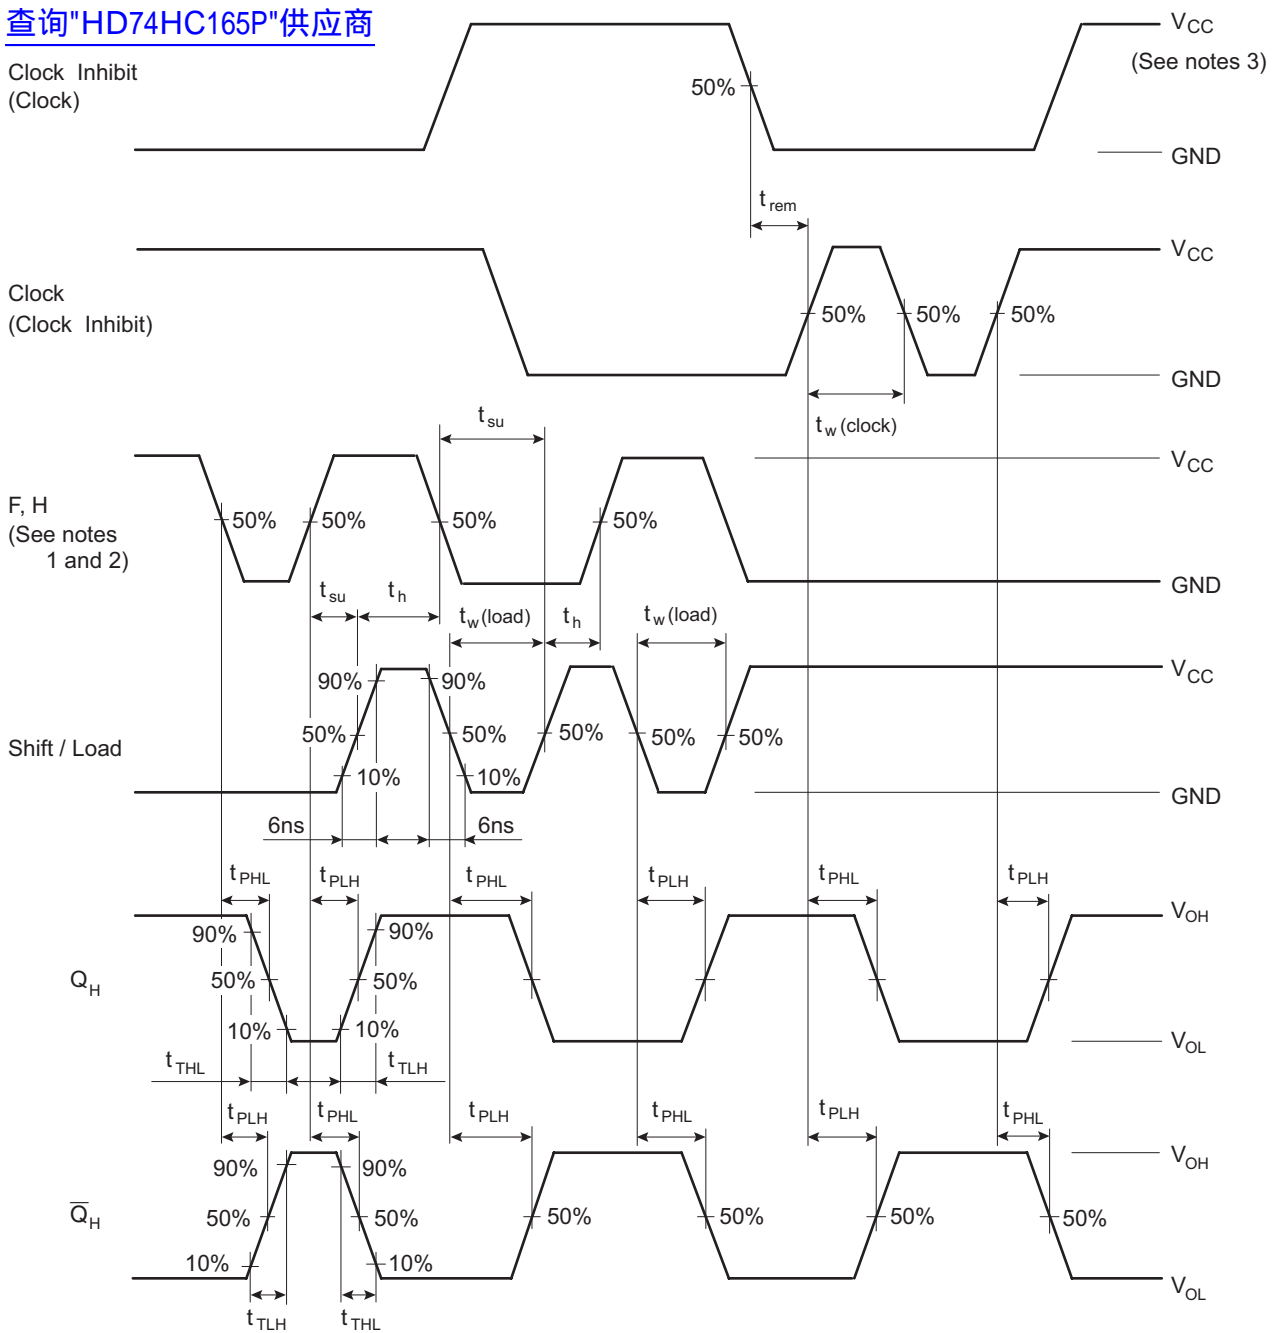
查询"HD74HC165P"供应商

Clock Inhibit (Clock)

50%

$V_{CC}$
(See notes 3)

GND

$t_{rem}$

Clock (Clock Inhibit)

$V_{CC}$

50% 50% 50%

GND

$t_{w}$(clock)

$t_{su}$

F, H (See notes 1 and 2)

$V_{CC}$

50% 50% 50% 50%

GND

$t_{su}$ $t_{h}$ $t_{w}$(load) $t_{h}$ $t_{w}$(load)

90% 90%

$V_{CC}$

Shift / Load

50% 50% 50% 50% 50%

10% 10%

GND

6ns 6ns

$t_{PHL}$ $t_{PLH}$ $t_{PHL}$ $t_{PLH}$ $t_{PHL}$ $t_{PLH}$

$V_{OH}$

90% 90%

$Q_{H}$

50% 50%

10% 10%

$V_{OL}$

$t_{THL}$ $t_{TLH}$

$t_{PLH}$ $t_{PHL}$ $t_{PLH}$ $t_{PHL}$ $t_{PLH}$ $t_{PHL}$

$V_{OH}$

90% 90%

$\overline{Q}_{H}$

50% 50% 50% 50% 50% 50%

10% 10%

$V_{OL}$

$t_{TLH}$ $t_{THL}$